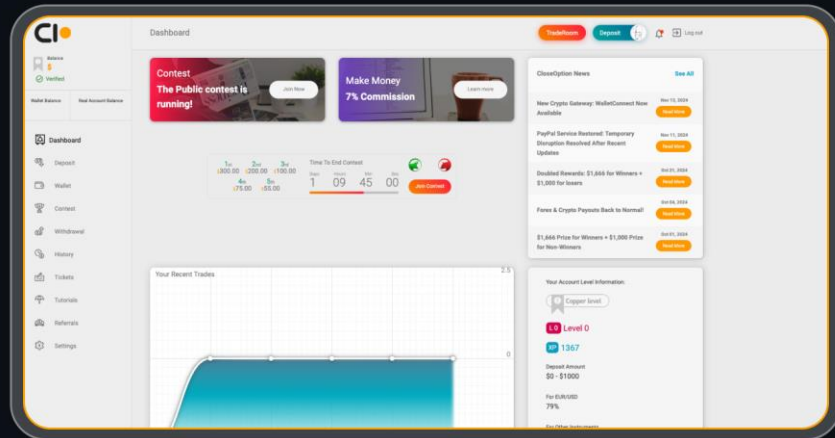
CI

Balance
$
Verified

Wallet Balance
Real Account Balance

Dashboard
Deposit
Wallet
Contest
Withdrawal
History
Tickets
Tutorials
Referrals
Settings

Dashboard

TradeRoom
Deposit
Log out

Contest
The Public contest is running!
Join Now

Make Money
7% Commission
Learn more

1st $300.00
2nd $200.00
3rd $100.00
4th $75.00
5th $55.00

Time To End Contest
Days 1
Hours 09
Min 45
Sec 00
Join Contest

CloseOption News
See All

New Crypto Gateway: WalletConnect Now Available
Nov 12, 2024
Read More

PayPal Service Restored: Temporary Disruption Resolved After Recent Updates
Nov 11, 2024
Read More

Doubled Rewards: $1,666 for Winners + $1,000 for losers
Oct 31, 2024
Read More

Forex & Crypto Payouts Back to Normal!
Oct 06, 2024
Read More

$1,666 Prize for Winners + $1,000 Prize for Non-Winners
Oct 01, 2024
Read More

Your Recent Trades
2.5
0

Your Account Level Information:
Copper level
L0 Level 0
XP 1367
Deposit Amount
$0 - $1000
For EUR/USD
79%
For Other Instruments